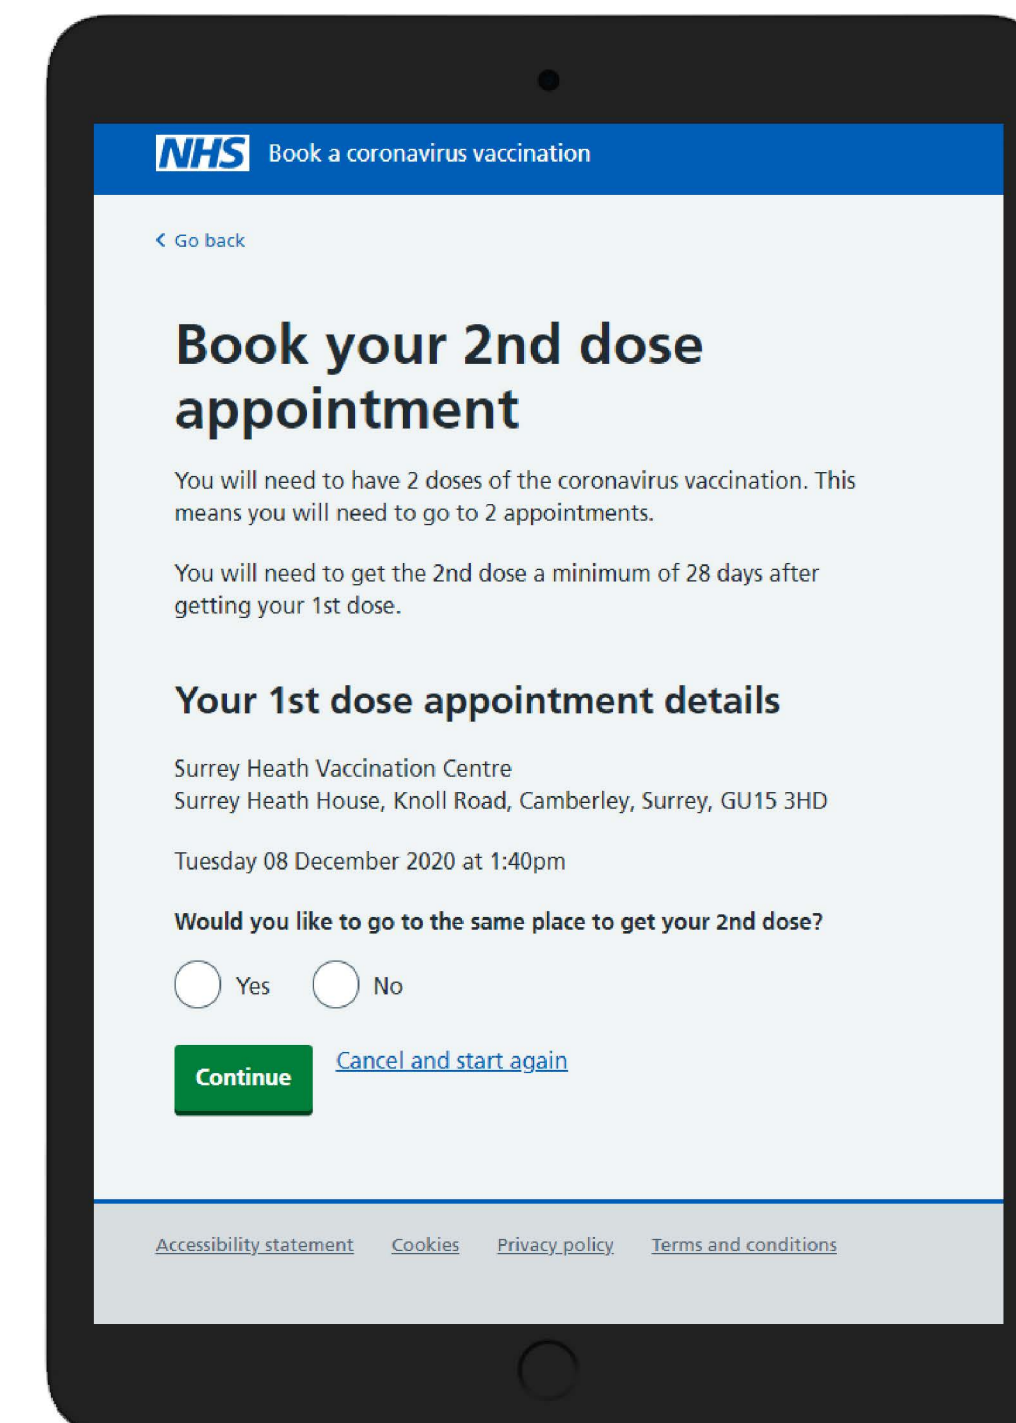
NHS Book a coronavirus vaccination

‹ Go back

Book your 2nd dose appointment

You will need to have 2 doses of the coronavirus vaccination. This means you will need to go to 2 appointments.

You will need to get the 2nd dose a minimum of 28 days after getting your 1st dose.

Your 1st dose appointment details

Surrey Heath Vaccination Centre
Surrey Heath House, Knoll Road, Camberley, Surrey, GU15 3HD

Tuesday 08 December 2020 at 1:40pm

Would you like to go to the same place to get your 2nd dose?

Yes

No

Continue

Cancel and start again

Accessibility statement Cookies Privacy policy Terms and conditions